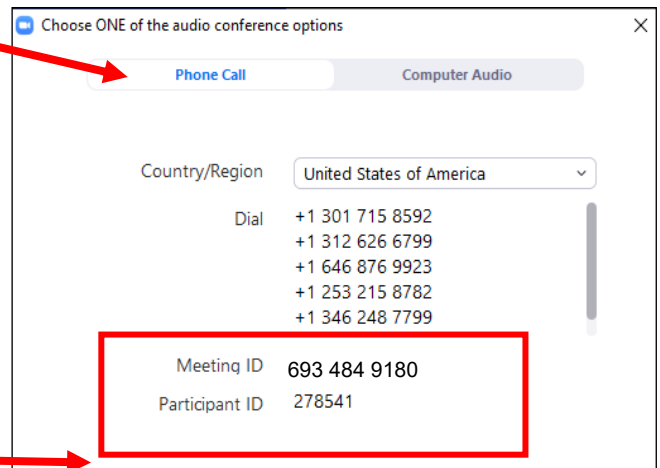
Choose ONE of the audio conference options

Phone Call

Computer Audio

Country/Region

United States of America

Dial

+1 301 715 8592
+1 312 626 6799
+1 646 876 9923
+1 253 215 8782
+1 346 248 7799

Meeting ID

693 484 9180

Participant ID

278541